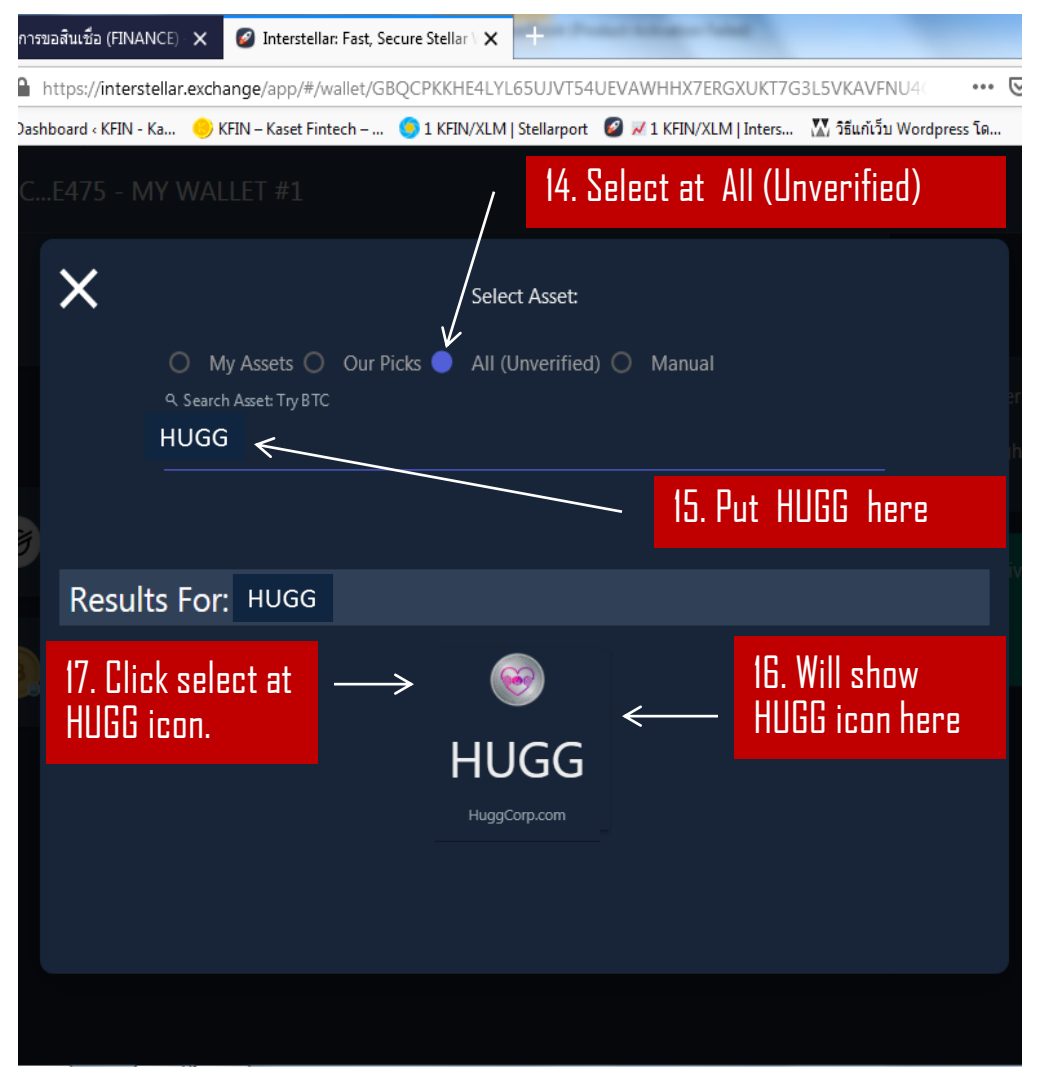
การขอสินเชื่อ (FINANCE) ✕ Interstellar: Fast, Secure Stellar ✕ +

https://interstellar.exchange/app/#/wallet/GBQCPKKHE4LYL65UJVT54UEVAWHHX7ERGXUKT7G3L5VKAVFNU4

Dashboard ‹ KFIN - Ka... KFIN – Kaset Fintech – ... 1 KFIN/XLM | Stellarport 1 KFIN/XLM | Inters... วิธีแก้เว็บ Wordpress โด...

C...E475 - MY WALLET #1

14. Select at All (Unverified)

Select Asset:

My Assets Our Picks All (Unverified) Manual

Search Asset: Try BTC

HUGG

15. Put HUGG here

Results For: HUGG

17. Click select at HUGG icon.

HUGG

HuggCorp.com

16. Will show HUGG icon here